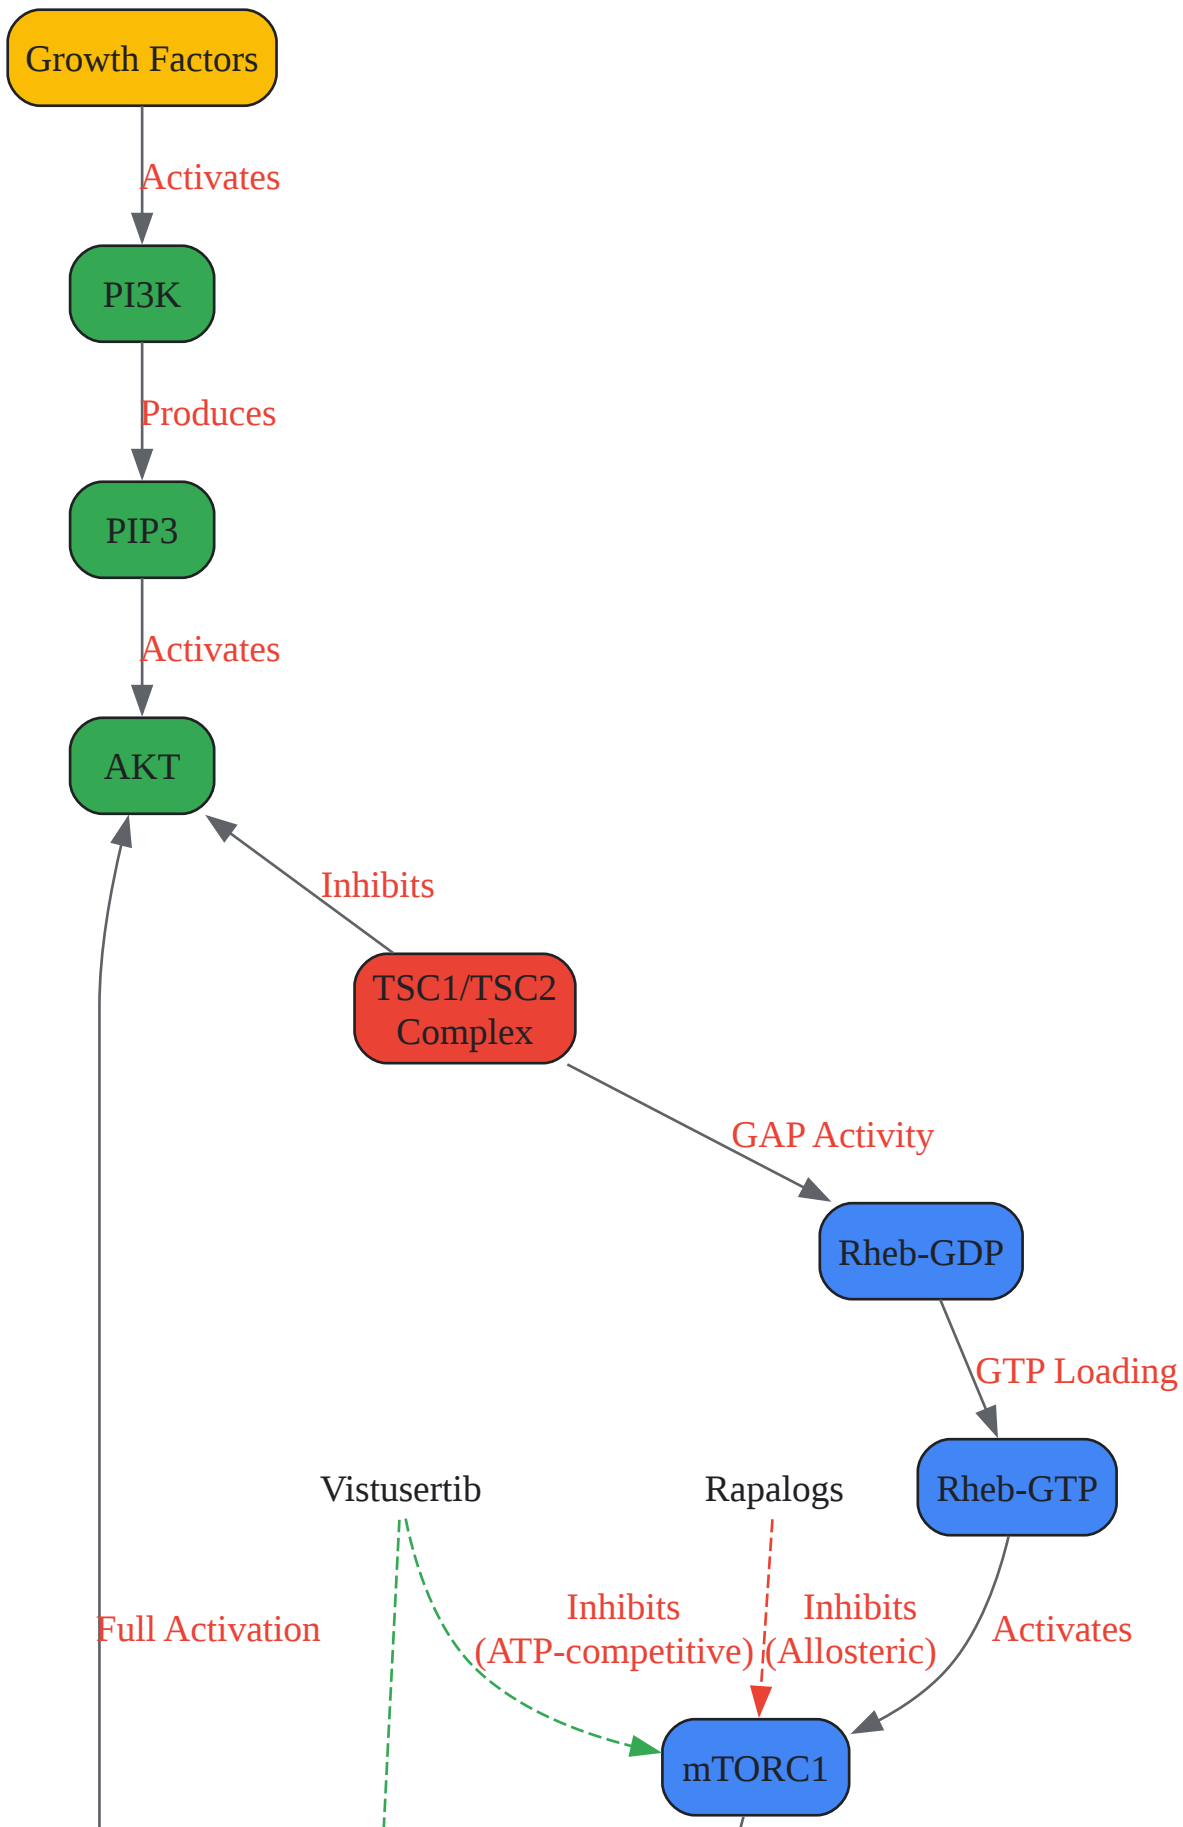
Growth Factors

Activates

PI3K

Produces

PIP3

Activates

AKT

Inhibits

TSC1/TSC2 Complex

GAP Activity

Rheb-GDP

GTP Loading

Rheb-GTP

Vistusertib

Rapalogs

Full Activation

Inhibits (ATP-competitive)

Inhibits (Allosteric)

Activates

mTORC1